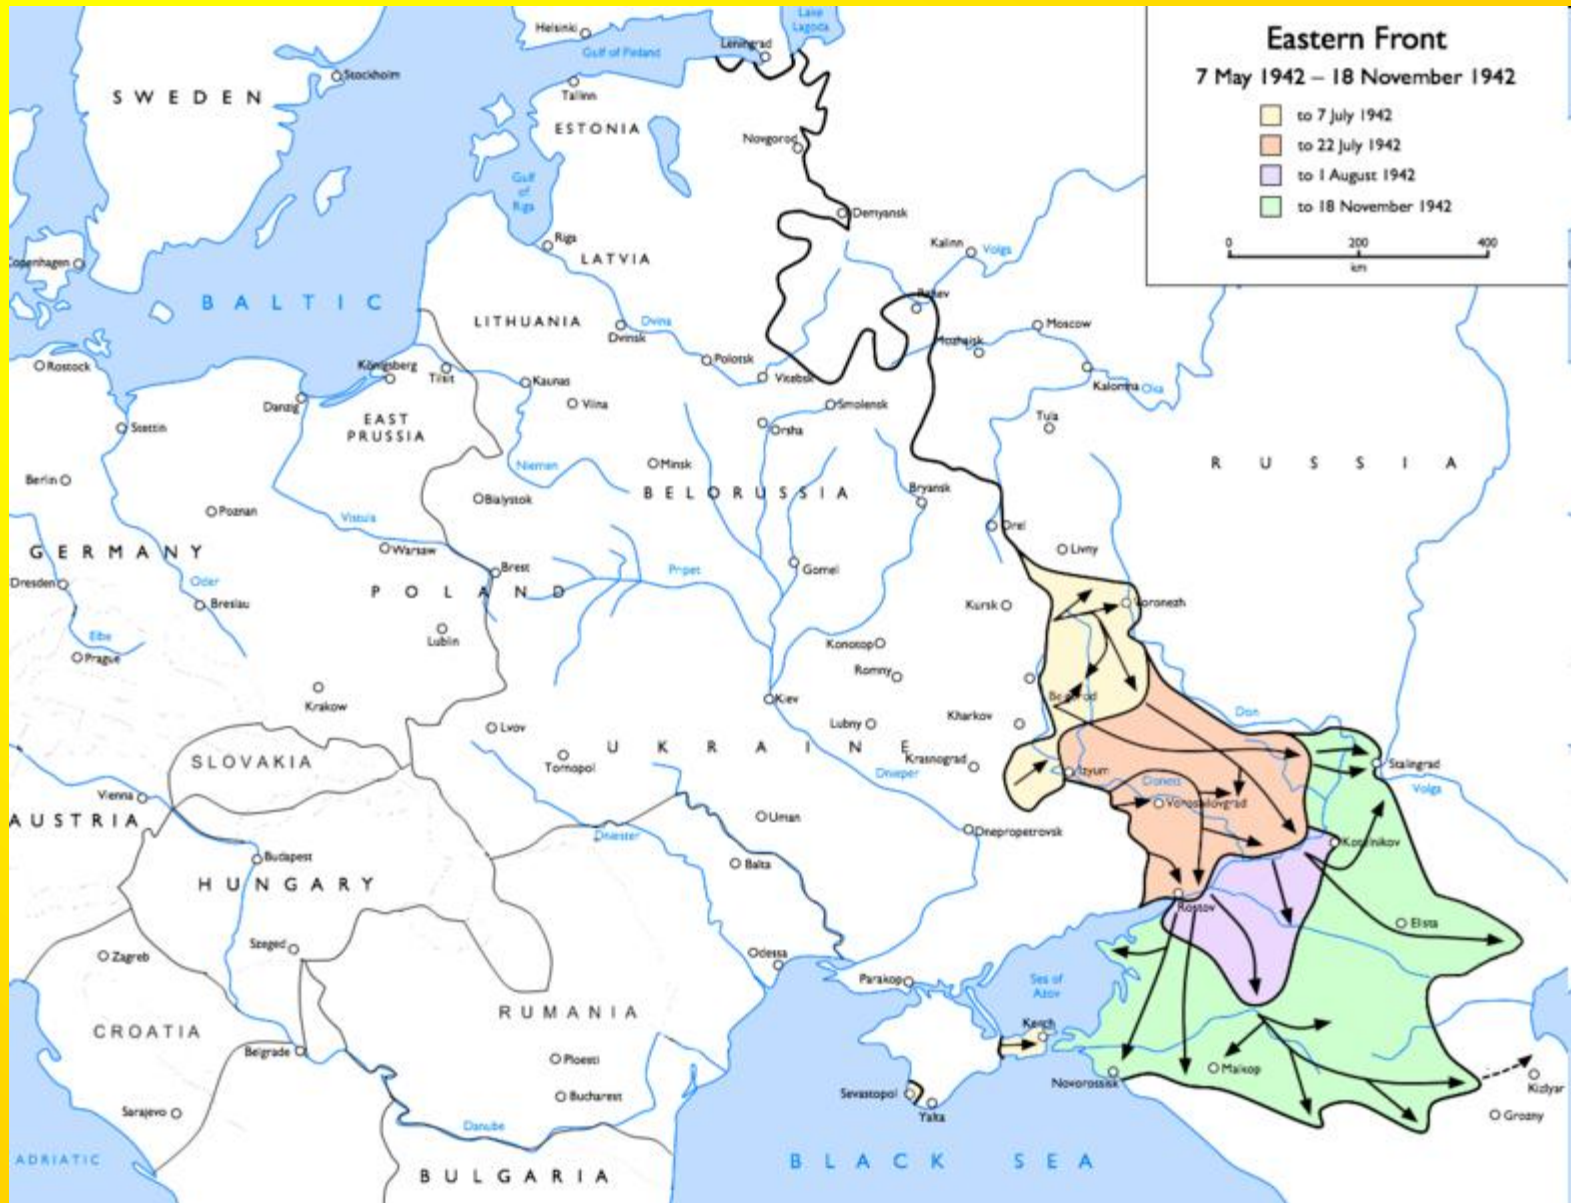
Eastern Front
7 May 1942 – 18 November 1942
to 7 July 1942
to 22 July 1942
to 1 August 1942
to 18 November 1942
0 200 400
km

Helsinki
Lake Ladoga
Gulf of Finland
Leningrad
Stockholm
SWEDEN
Tallinn
ESTONIA
Novgorod
Gulf of Riga
Demyansk
Riga
LATVIA
Kalinin
Volga
Copenhagen
BALTIC
LITHUANIA
Dvina
Dvinsk
Rzhev
Moscow
Mozhaisk
Rostock
Königsberg
Tilsit
Kaunas
Polotsk
Vitebsk
Kolomna
Oka
Danzig
Vilna
Smolensk
Stettin
EAST PRUSSIA
Orsha
Tula
Niemen
Minsk
RUSSIA
Berlin
Bialystok
BELORUSSIA
Bryansk
Poznan
Vistula
Orel
GERMANY
Warsaw
Livny
Dresden
Oder
Brest
Pripet
Gomel
Breslau
POLAND
Voronezh
Kursk
Elbe
Lublin
Konotop
Prague
Romny
Krakow
Belgorod
Kiev
Don
Lvov
Lubny
Kharkov
SLOVAKIA
Tarnopol
UKRAINE
Krasnograd
Izyum
Stalingrad
Dnieper
Vienna
Donets
Volga
AUSTRIA
Uman
Voroshilovgrad
Dniester
Dnepropetrovsk
Budapest
Kotelnikov
HUNGARY
Balta
Rostov
Elista
Szeged
Odessa
Zagreb
Parakop
Sea of Azov
RUMANIA
CROATIA
Kerch
Belgrade
Ploesti
Maikop
Novorossisk
Sevastopol
Kizlyar
Bucharest
Sarajevo
Yalta
Grozny
Danube
ADRIATIC
BULGARIA
BLACK SEA